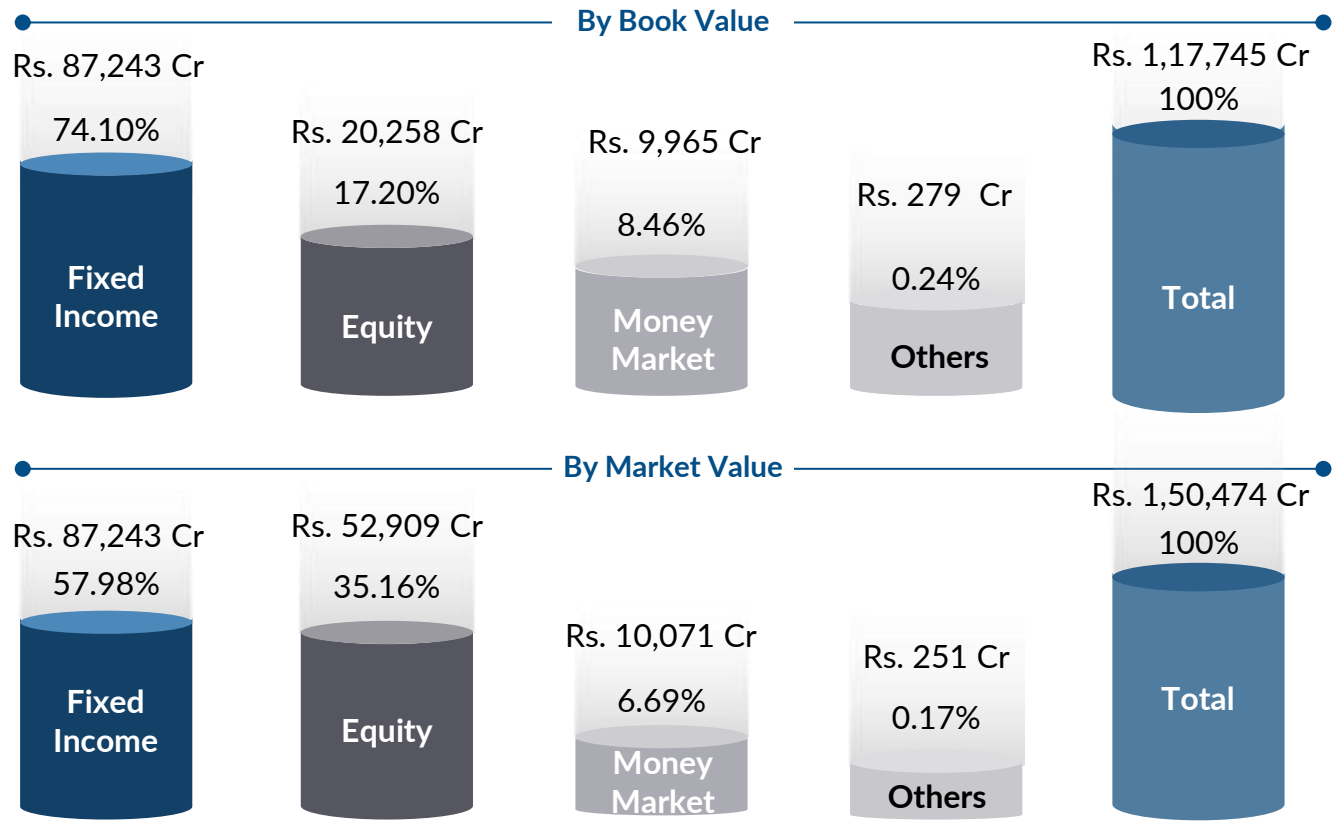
By Book Value

Rs. 87,243 Cr
74.10%
Fixed Income

Rs. 20,258 Cr
17.20%
Equity

Rs. 9,965 Cr
8.46%
Money Market

Rs. 279 Cr
0.24%
Others

Rs. 1,17,745 Cr
100%
Total

By Market Value

Rs. 87,243 Cr
57.98%
Fixed Income

Rs. 52,909 Cr
35.16%
Equity

Rs. 10,071 Cr
6.69%
Money Market

Rs. 251 Cr
0.17%
Others

Rs. 1,50,474 Cr
100%
Total